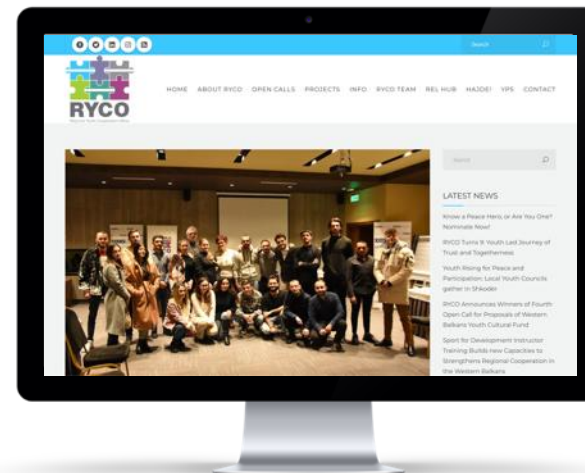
Search

RYCO
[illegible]

HOME ABOUT RYCO OPEN CALLS PROJECTS INFO RYCO TEAM REL HUB HAJDE! YPS CONTACT

Search

LATEST NEWS

Know a Peace Hero, or Are You One? Nominate Now!

RYCO Turns 9: Youth Led Journey of Trust and Togetherness

Youth Rising for Peace and Participation: Local Youth Councils gather in Shkodër

RYCO Announces Winners of Fourth Open Call for Proposals of Western Balkans Youth Cultural Fund

Sport for Development Instructor Training Builds new Capacities to Strengthens Regional Cooperation in the Western Balkans